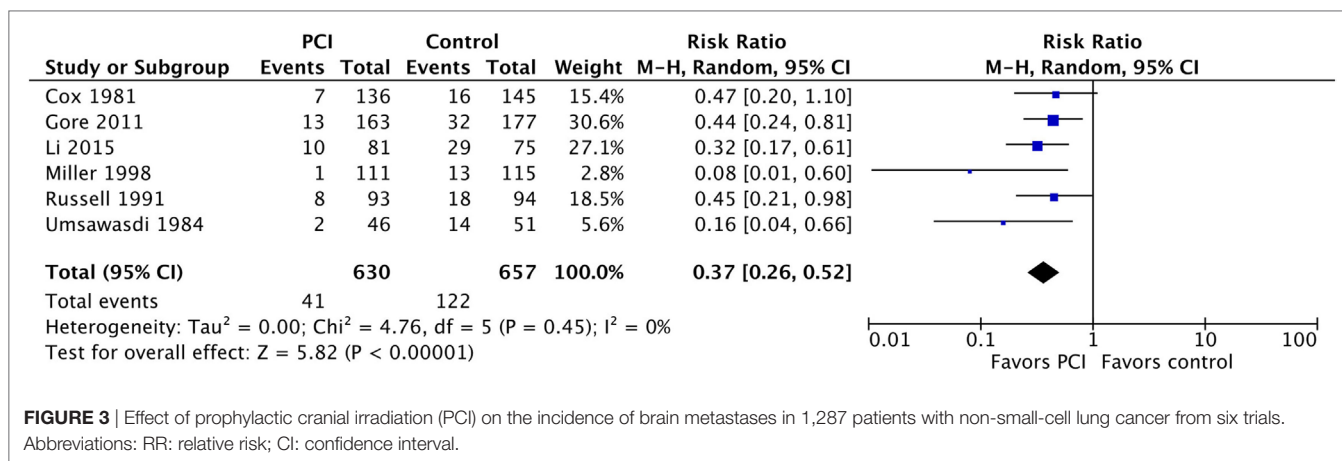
| Study or Subgroup | PCI Events | PCI Total | Control Events | Control Total | Weight | Risk Ratio M-H, Random, 95% CI |
|---|---|---|---|---|---|---|
| Cox 1981 | 7 | 136 | 16 | 145 | 15.4% | 0.47 [0.20, 1.10] |
| Gore 2011 | 13 | 163 | 32 | 177 | 30.6% | 0.44 [0.24, 0.81] |
| Li 2015 | 10 | 81 | 29 | 75 | 27.1% | 0.32 [0.17, 0.61] |
| Miller 1998 | 1 | 111 | 13 | 115 | 2.8% | 0.08 [0.01, 0.60] |
| Russell 1991 | 8 | 93 | 18 | 94 | 18.5% | 0.45 [0.21, 0.98] |
| Umsawasdi 1984 | 2 | 46 | 14 | 51 | 5.6% | 0.16 [0.04, 0.66] |
| **Total (95% CI)** | | **630** | | **657** | **100.0%** | **0.37 [0.26, 0.52]** |
| Total events | 41 | | 122 | | | |

Heterogeneity: Tau$^2$ = 0.00; Chi$^2$ = 4.76, df = 5 (P = 0.45); I$^2$ = 0%
Test for overall effect: Z = 5.82 (P < 0.00001)

Risk Ratio
M-H, Random, 95% CI

0.01 0.1 1 10 100
Favors PCI Favors control

**FIGURE 3** | Effect of prophylactic cranial irradiation (PCI) on the incidence of brain metastases in 1,287 patients with non-small-cell lung cancer from six trials. Abbreviations: RR: relative risk; CI: confidence interval.